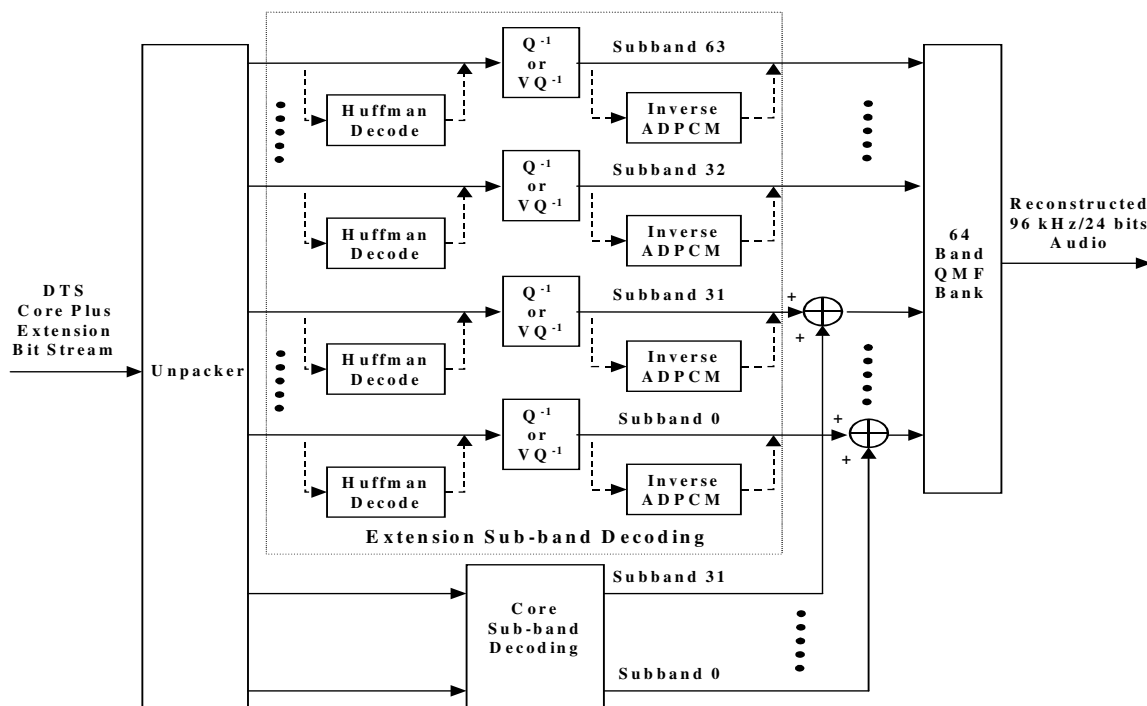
DTS
Core Plus
Extension
Bit Stream

Unpacker

$Q^{-1}$
or
$VQ^{-1}$

Subband 63

Huffman
Decode

Inverse
ADPCM

$Q^{-1}$
or
$VQ^{-1}$

Subband 32

Huffman
Decode

Inverse
ADPCM

$Q^{-1}$
or
$VQ^{-1}$

Subband 31

Huffman
Decode

Inverse
ADPCM

$Q^{-1}$
or
$VQ^{-1}$

Subband 0

Huffman
Decode

Inverse
ADPCM

Extension Sub-band Decoding

+
+

+
+

64
Band
QMF
Bank

Reconstructed
96 kHz/24 bits
Audio

Core
Sub-band
Decoding

Subband 31

Subband 0